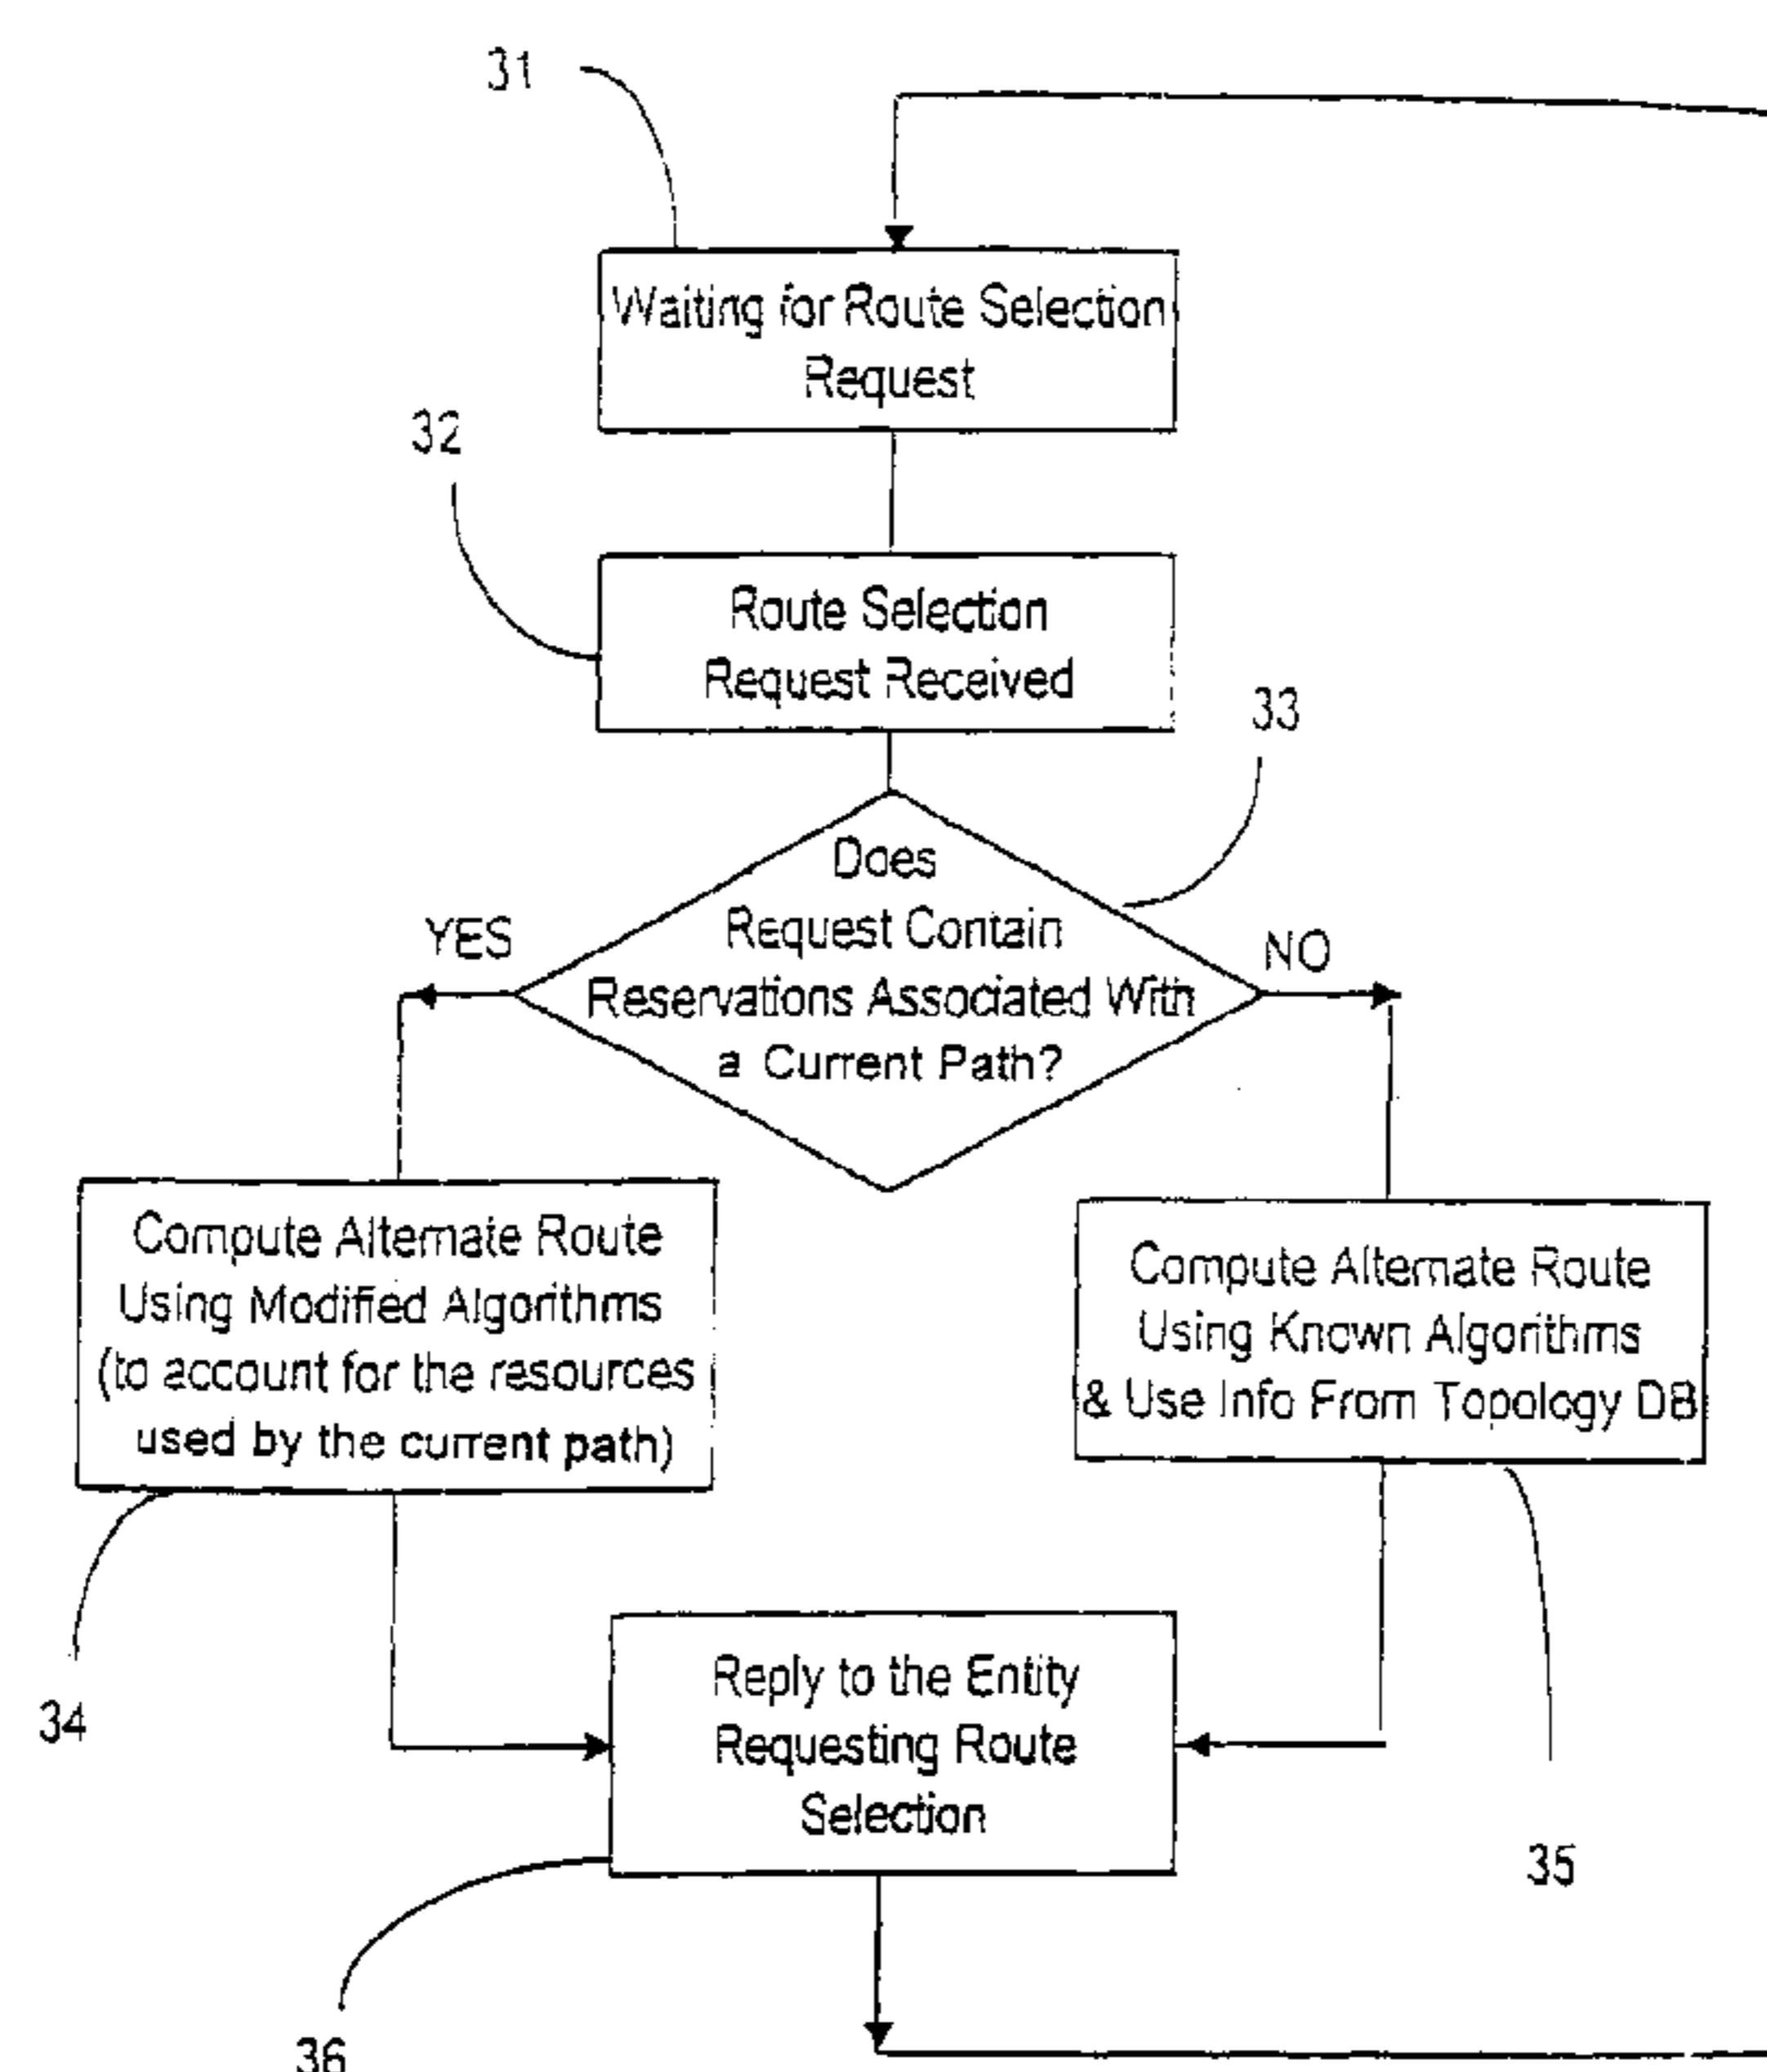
31

Waiting for Route Selection Request

32

Route Selection Request Received

33

Does Request Contain Reservations Associated With a Current Path?

YES

NO

Compute Alternate Route Using Modified Algorithms (to account for the resources used by the current path)

Compute Alternate Route Using Known Algorithms & Use Info From Topology DB

34

Reply to the Entity Requesting Route Selection

35

36